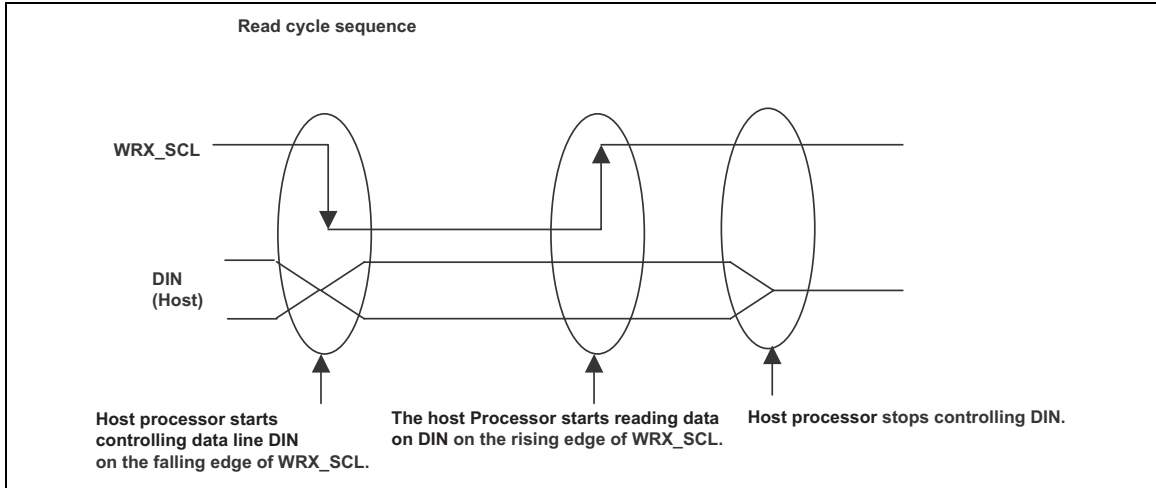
Read cycle sequence

WRX_SCL

DIN
(Host)

Host processor starts controlling data line DIN on the falling edge of WRX_SCL.

The host Processor starts reading data on DIN on the rising edge of WRX_SCL.

Host processor stops controlling DIN.